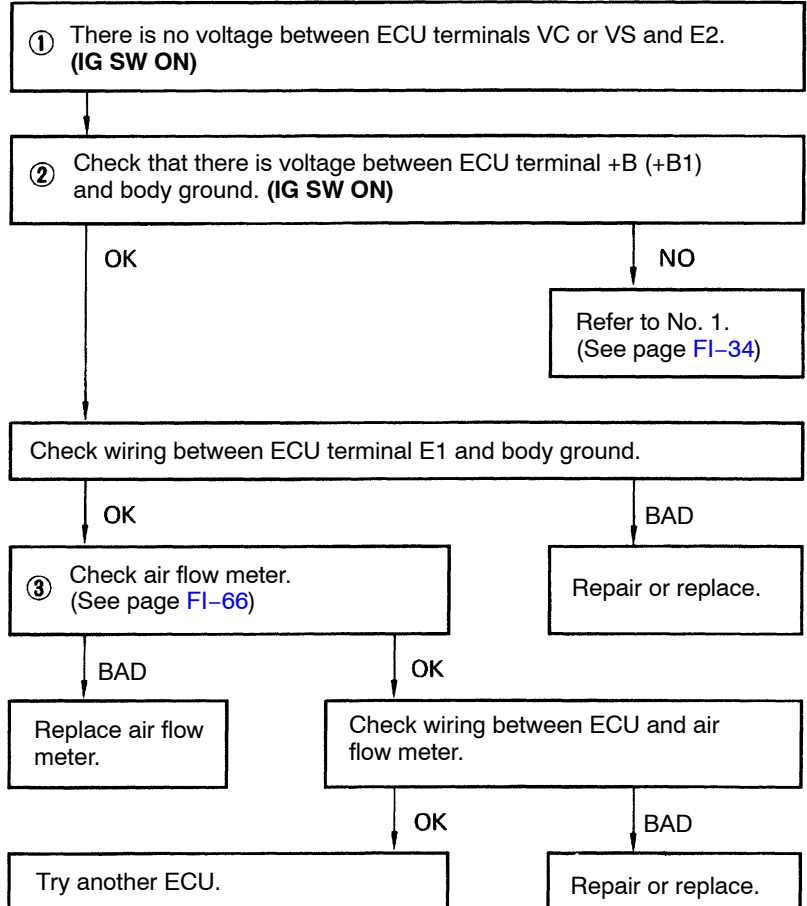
① There is no voltage between ECU terminals VC or VS and E2. **(IG SW ON)**

② Check that there is voltage between ECU terminal +B (+B1) and body ground. **(IG SW ON)**

OK

NO

Refer to No. 1. (See page FI–34)

Check wiring between ECU terminal E1 and body ground.

OK

BAD

③ Check air flow meter. (See page FI–66)

Repair or replace.

BAD

OK

Replace air flow meter.

Check wiring between ECU and air flow meter.

OK

BAD

Try another ECU.

Repair or replace.